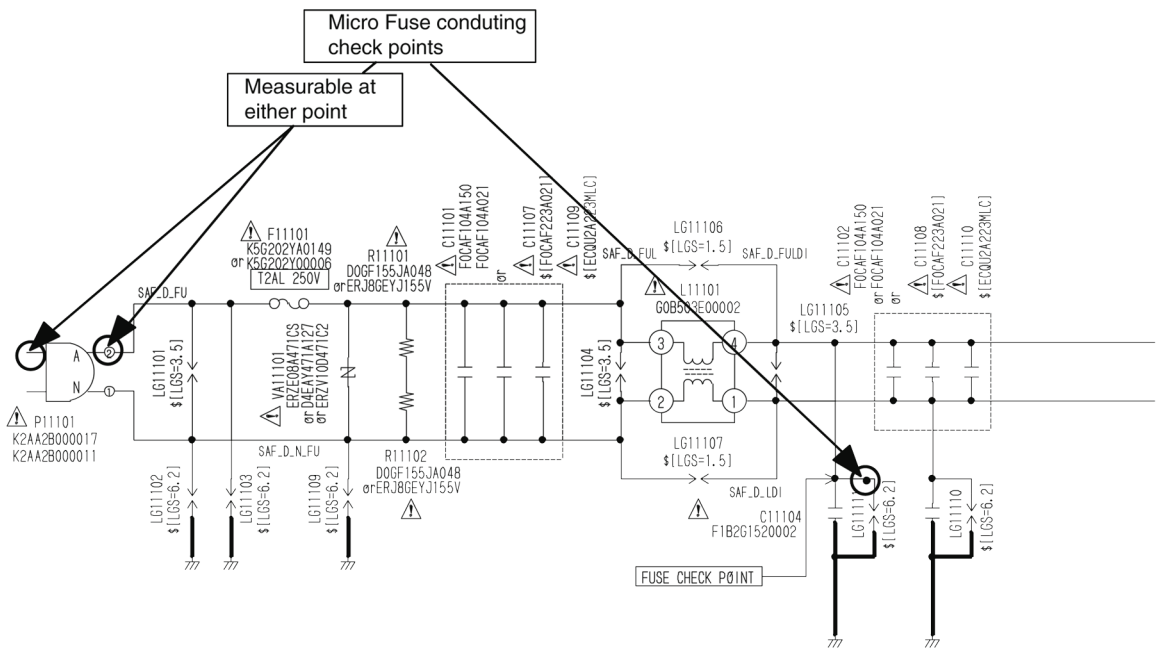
Micro Fuse conduting check points

Measurable at either point

F11101
K5G202YA0149
or K5G202Y00006
T2AL 250V

R11101
D0GF155JA048
or ERJ8GEYJ155V

C11101
F0CAF104A150
F0CAF104A021
or

C11107
$[F0CAF223A021]

C11109
$[ECQU2A223MLC]

LG11106
$[LGS=1.5]

SAF_D_FUL
SAF_D_FULDI

L11101
G0B503E00002

C11102
F0CAF104A150
or F0CAF104A021
or

C11108
$[F0CAF223A021]

C11110
$[ECQU2A223MLC]

LG11105
$[LGS=3.5]

SAF_D_FU

A
N

P11101
K2AA2B000017
K2AA2B000011

LG11101
$[LGS=3.5]

VA11101
ERZE08A471CS
or D4EYA471A127
or ERZV10D471C2

SAF_D_N_FU

R11102
D0GF155JA048
or ERJ8GEYJ155V

LG11104
$[LGS=3.5]

3
4
2
1

LG11107
$[LGS=1.5]

SAF_D_LDI

C11104
F1B2G1520002

LG111
$[LGS=6.2]

LG11110
$[LGS=6.2]

LG11102
$[LGS=6.2]

LG11103
$[LGS=6.2]

LG11109
$[LGS=6.2]

FUSE CHECK POINT